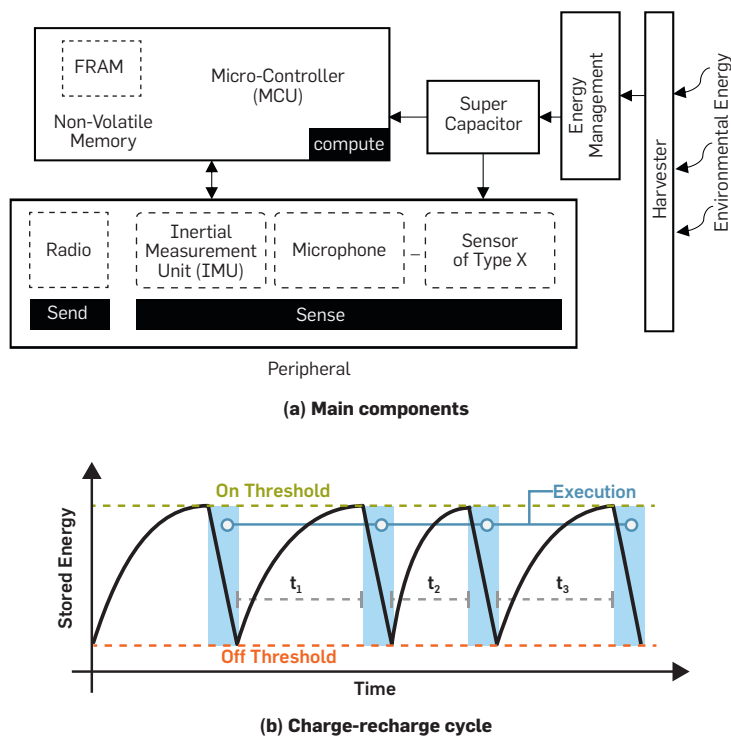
FRAM

Micro-Controller (MCU)

Non-Volatile Memory

compute

Super Capacitor

Energy Management

Harvester

Environmental Energy

Radio

Inertial Measurement Unit (IMU)

Microphone

–

Sensor of Type X

Send

Sense

Peripheral

(a) Main components

On Threshold

Execution

Stored Energy

$t_1$

$t_2$

$t_3$

Off Threshold

Time

(b) Charge-recharge cycle